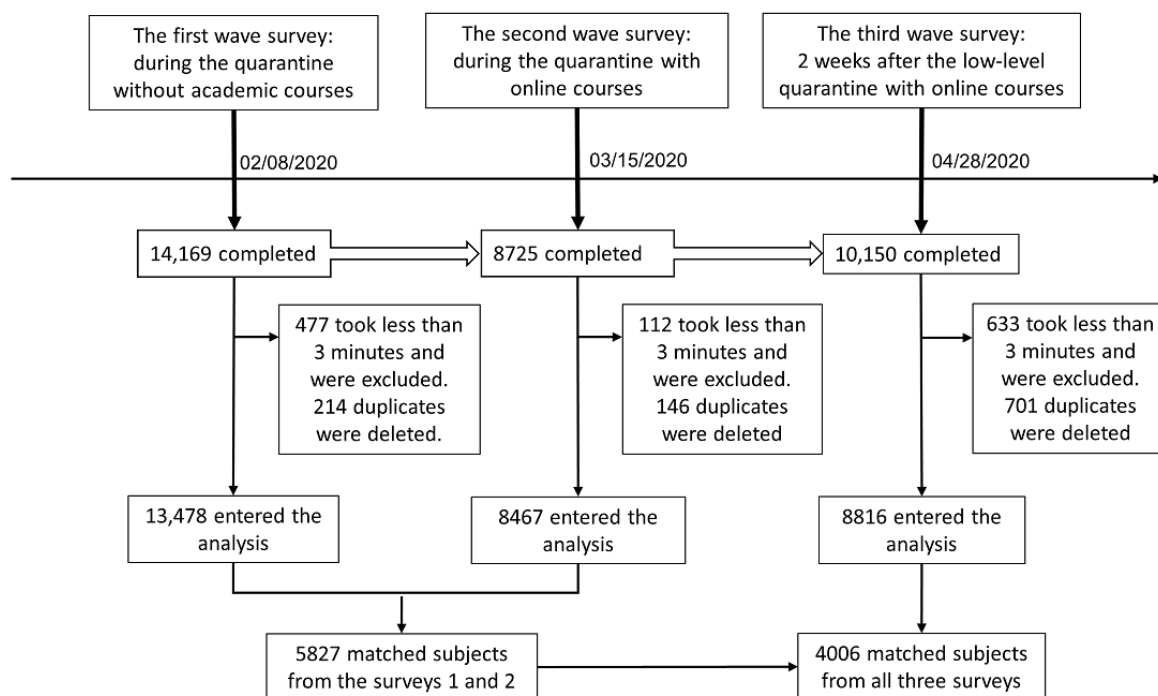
The first wave survey: during the quarantine without academic courses

The second wave survey: during the quarantine with online courses

The third wave survey: 2 weeks after the low-level quarantine with online courses

02/08/2020

03/15/2020

04/28/2020

14,169 completed

8725 completed

10,150 completed

477 took less than 3 minutes and were excluded. 214 duplicates were deleted.

112 took less than 3 minutes and were excluded. 146 duplicates were deleted

633 took less than 3 minutes and were excluded. 701 duplicates were deleted

13,478 entered the analysis

8467 entered the analysis

8816 entered the analysis

5827 matched subjects from the surveys 1 and 2

4006 matched subjects from all three surveys